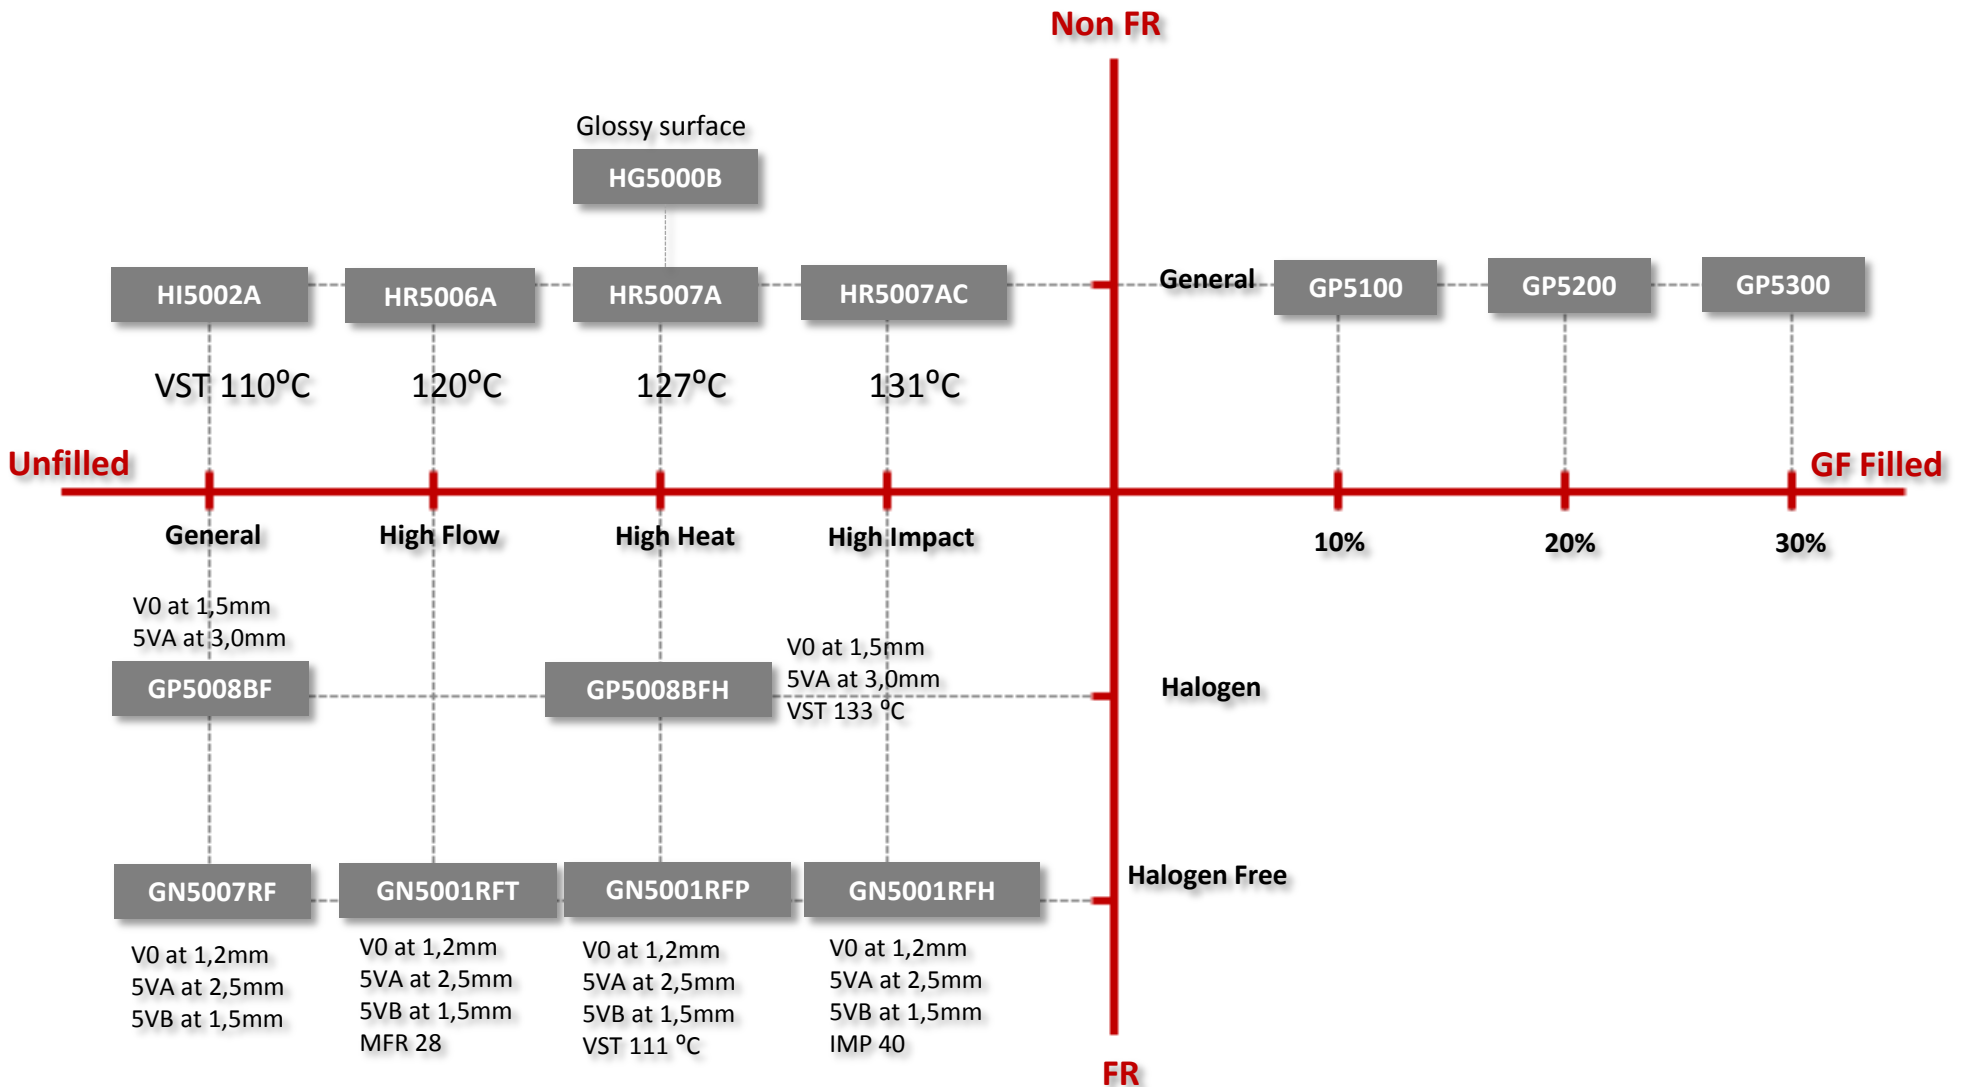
Non FR

Glossy surface

HG5000B

HI5002A

HR5006A

HR5007A

HR5007AC

General

GP5100

GP5200

GP5300

VST 110°C

120°C

127°C

131°C

Unfilled

GF Filled

General

High Flow

High Heat

High Impact

10%

20%

30%

V0 at 1,5mm
5VA at 3,0mm

GP5008BF

GP5008BFH

V0 at 1,5mm
5VA at 3,0mm
VST 133 °C

Halogen

GN5007RF

GN5001RFT

GN5001RFP

GN5001RFH

Halogen Free

V0 at 1,2mm
5VA at 2,5mm
5VB at 1,5mm

V0 at 1,2mm
5VA at 2,5mm
5VB at 1,5mm
MFR 28

V0 at 1,2mm
5VA at 2,5mm
5VB at 1,5mm
VST 111 °C

V0 at 1,2mm
5VA at 2,5mm
5VB at 1,5mm
IMP 40

FR